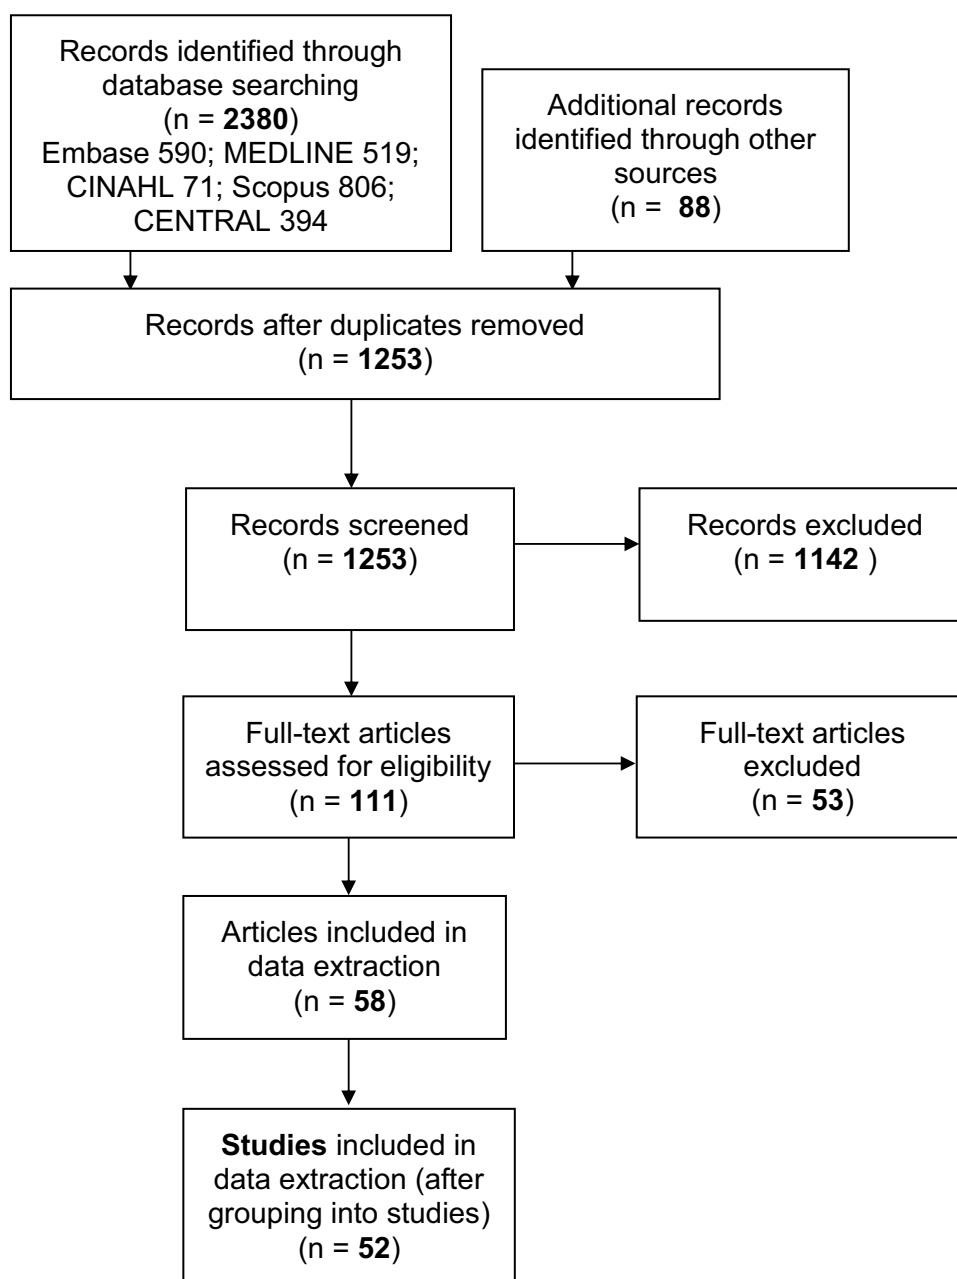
Records identified through database searching
(n = **2380**)
Embase 590; MEDLINE 519; CINAHL 71; Scopus 806; CENTRAL 394

Additional records identified through other sources
(n = **88**)

Records after duplicates removed
(n = **1253**)

Records screened
(n = **1253**)

Records excluded
(n = **1142** )

Full-text articles assessed for eligibility
(n = **111**)

Full-text articles excluded
(n = **53**)

Articles included in data extraction
(n = **58**)

**Studies** included in data extraction (after grouping into studies)
(n = **52**)